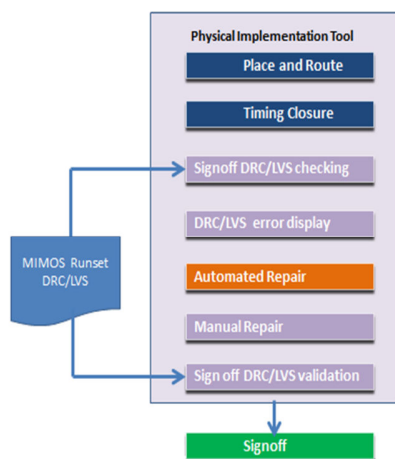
Physical Implementation Tool

Place and Route

Timing Closure

Signoff DRC/LVS checking

DRC/LVS error display

Automated Repair

Manual Repair

Sign off DRC/LVS validation

MIMOS Runset DRC/LVS

Signoff